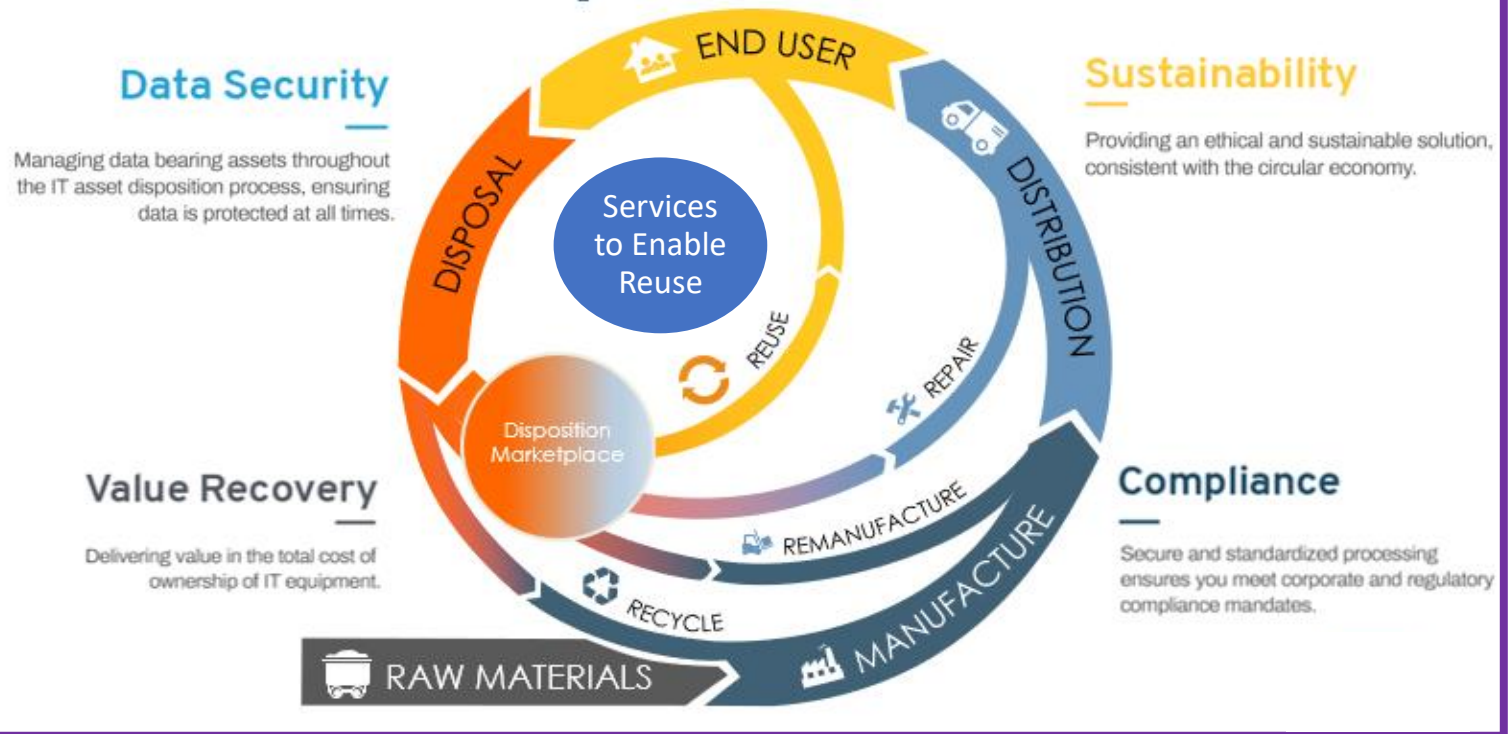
Data Security

Managing data bearing assets throughout the IT asset disposition process, ensuring data is protected at all times.

END USER

Sustainability

Providing an ethical and sustainable solution, consistent with the circular economy.

DISPOSAL

Services to Enable Reuse

DISTRIBUTION

REUSE

REPAIR

Disposition Marketplace

Value Recovery

Delivering value in the total cost of ownership of IT equipment.

REMANUFACTURE

Compliance

Secure and standardized processing ensures you meet corporate and regulatory compliance mandates.

RECYCLE

MANUFACTURE

RAW MATERIALS